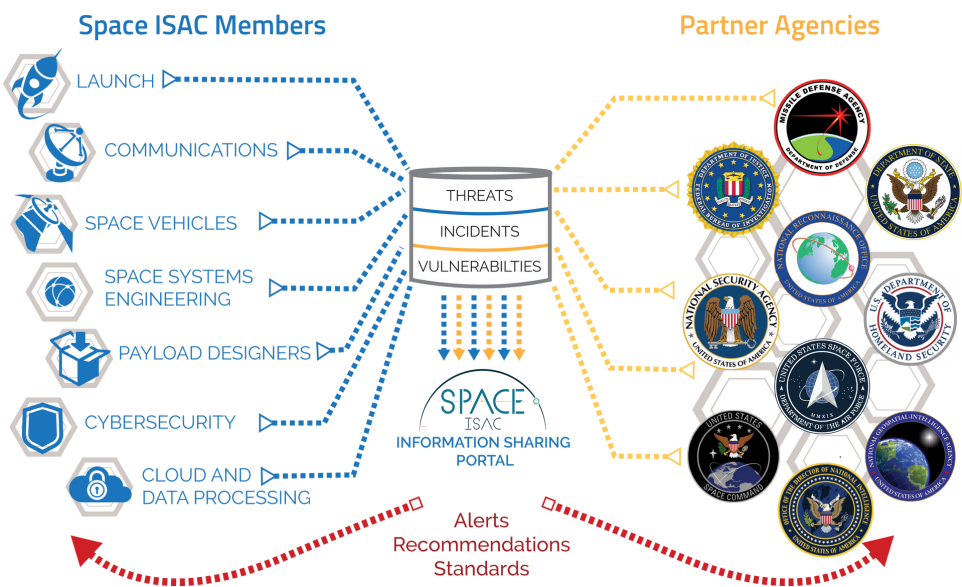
Space ISAC Members

LAUNCH

COMMUNICATIONS

SPACE VEHICLES

SPACE SYSTEMS ENGINEERING

PAYLOAD DESIGNERS

CYBERSECURITY

CLOUD AND DATA PROCESSING

THREATS

INCIDENTS

VULNERABILTIES

SPACE ISAC

INFORMATION SHARING PORTAL

Partner Agencies

MISSILE DEFENSE AGENCY DEPARTMENT OF DEFENSE

DEPARTMENT OF JUSTICE FEDERAL BUREAU OF INVESTIGATION

DEPARTMENT OF STATE UNITED STATES OF AMERICA

NATIONAL RECONNAISSANCE OFFICE UNITED STATES OF AMERICA

NATIONAL SECURITY AGENCY UNITED STATES OF AMERICA

U.S. DEPARTMENT OF HOMELAND SECURITY

UNITED STATES SPACE FORCE DEPARTMENT OF THE AIR FORCE MMXIX

UNITED STATES SPACE COMMAND

NATIONAL GEOSPATIAL-INTELLIGENCE AGENCY UNITED STATES OF AMERICA

OFFICE OF THE DIRECTOR OF NATIONAL INTELLIGENCE UNITED STATES OF AMERICA

Alerts
Recommendations
Standards